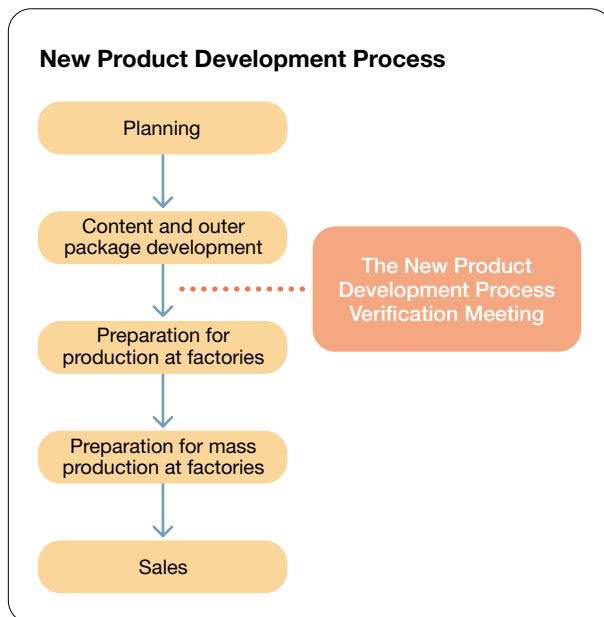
New Product Development Process

Planning

Content and outer package development

Preparation for production at factories

Preparation for mass production at factories

Sales

The New Product Development Process Verification Meeting